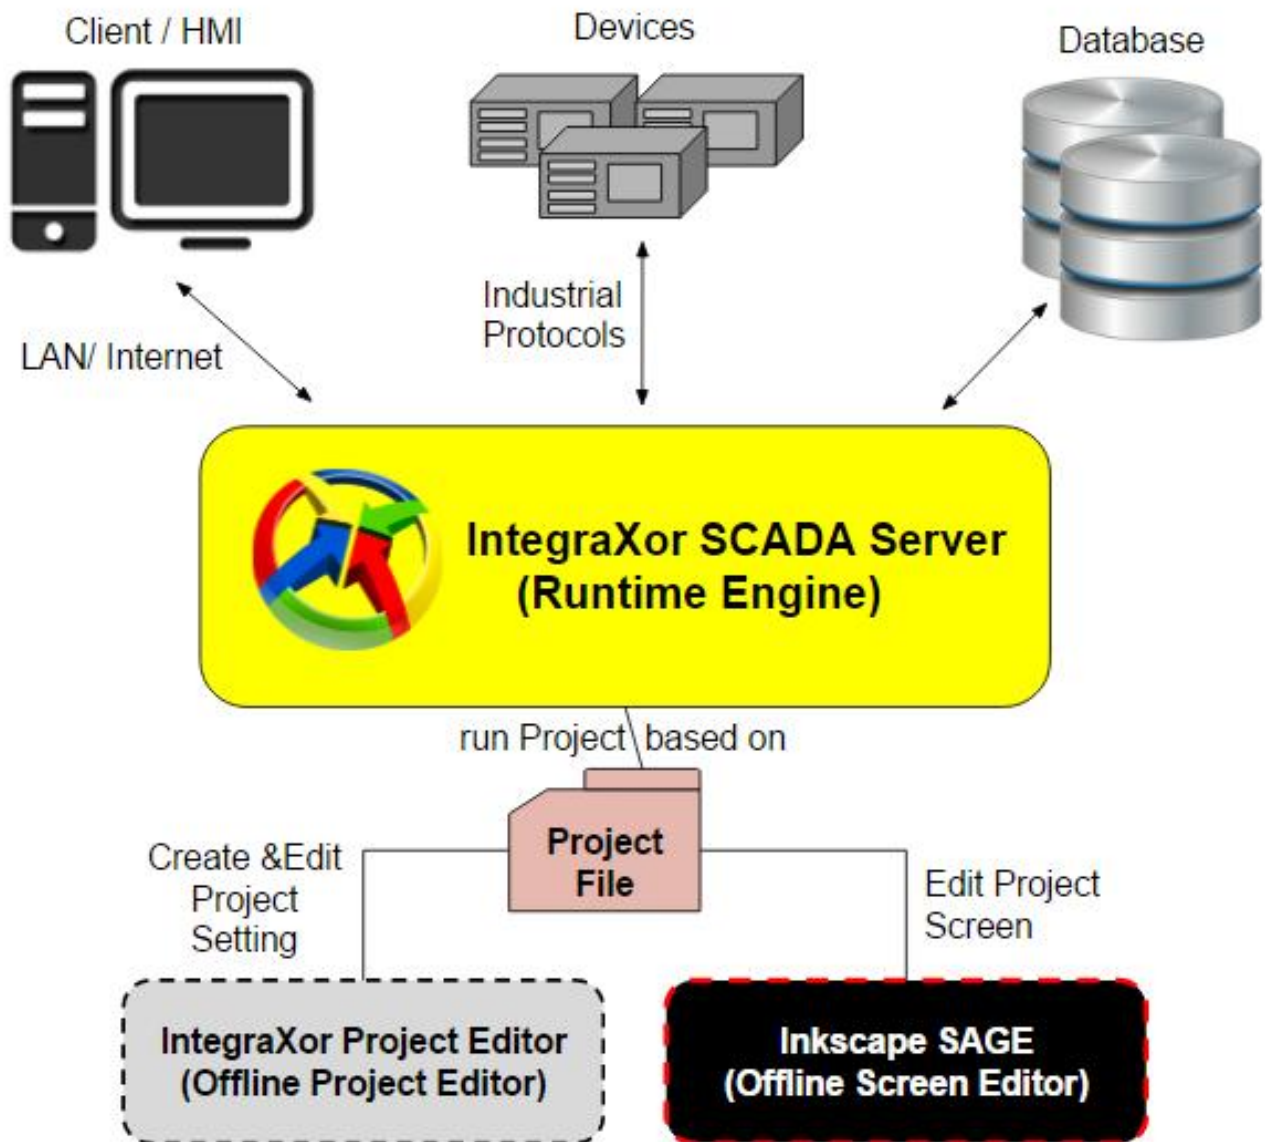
Client / HMI

Devices

Database

LAN/ Internet

Industrial Protocols

IntegraXor SCADA Server (Runtime Engine)

run Project based on

Project File

Create &Edit Project Setting

Edit Project Screen

IntegraXor Project Editor (Offline Project Editor)

Inkscape SAGE (Offline Screen Editor)